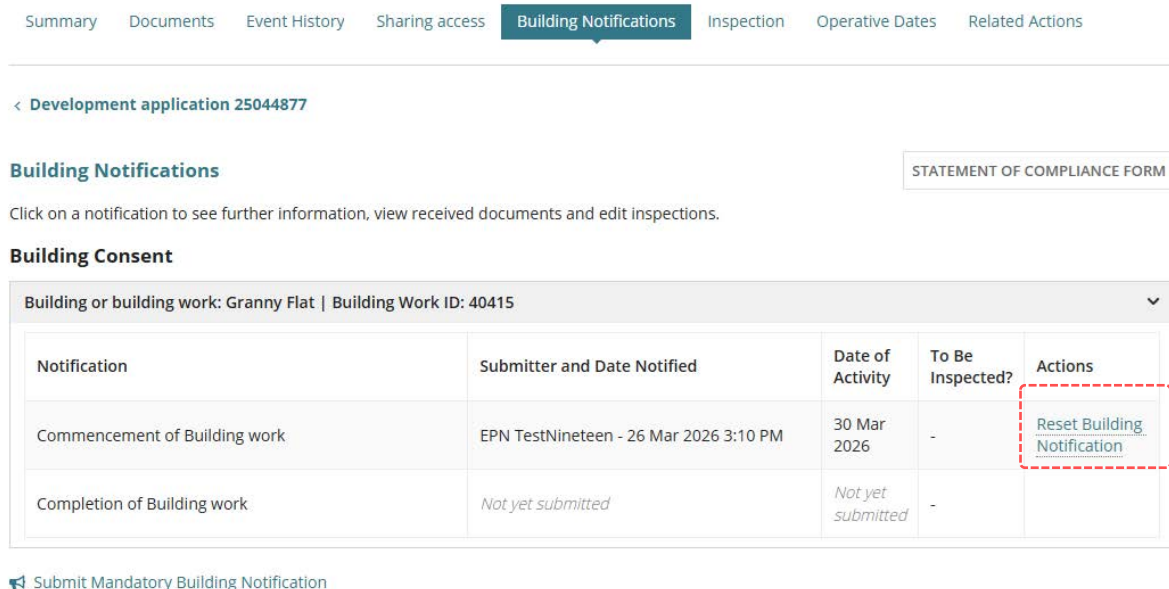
Summary Documents Event History Sharing access Building Notifications Inspection Operative Dates Related Actions

‹ Development application 25044877

Building Notifications

STATEMENT OF COMPLIANCE FORM

Click on a notification to see further information, view received documents and edit inspections.

Building Consent

Building or building work: Granny Flat | Building Work ID: 40415

| Notification | Submitter and Date Notified | Date of Activity | To Be Inspected? | Actions |
|---|---|---|---|---|
| Commencement of Building work | EPN TestNineteen - 26 Mar 2026 3:10 PM | 30 Mar 2026 | - | Reset Building Notification |
| Completion of Building work | Not yet submitted | Not yet submitted | - | |

Submit Mandatory Building Notification